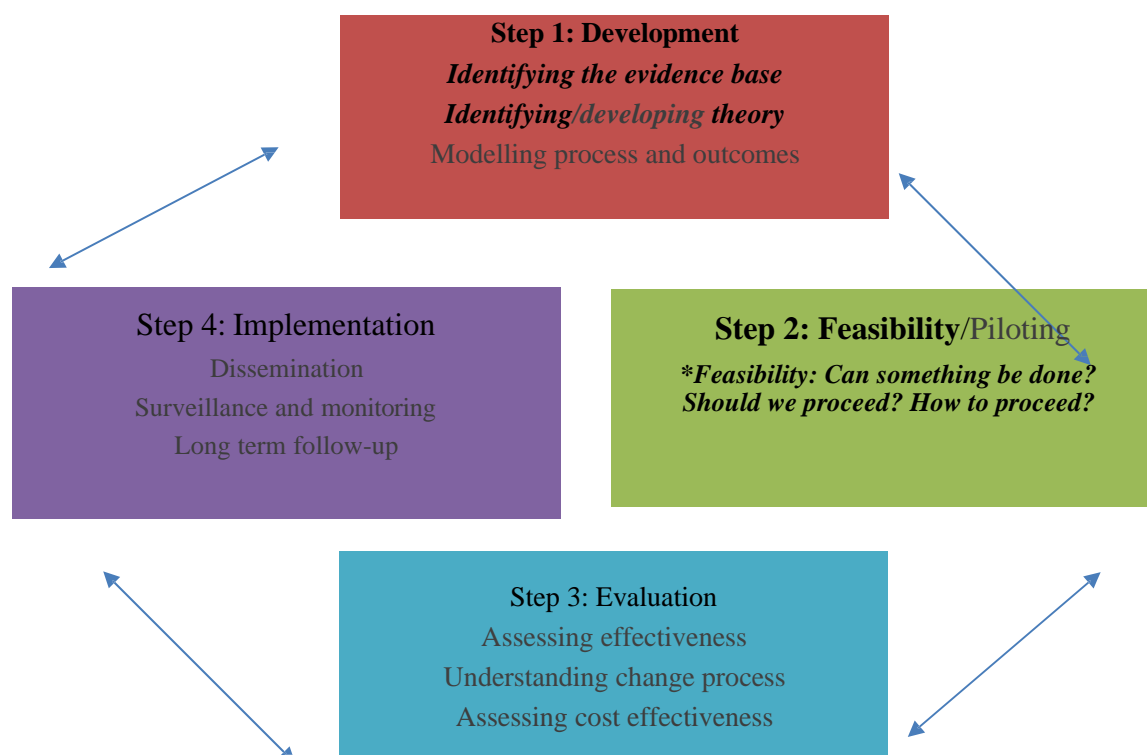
**Step 1: Development**
***Identifying the evidence base***
***Identifying/developing theory***
Modelling process and outcomes

**Step 2: Feasibility**/Piloting
***\*Feasibility: Can something be done? Should we proceed? How to proceed?***

Step 4: Implementation
Dissemination
Surveillance and monitoring
Long term follow-up

Step 3: Evaluation
Assessing effectiveness
Understanding change process
Assessing cost effectiveness